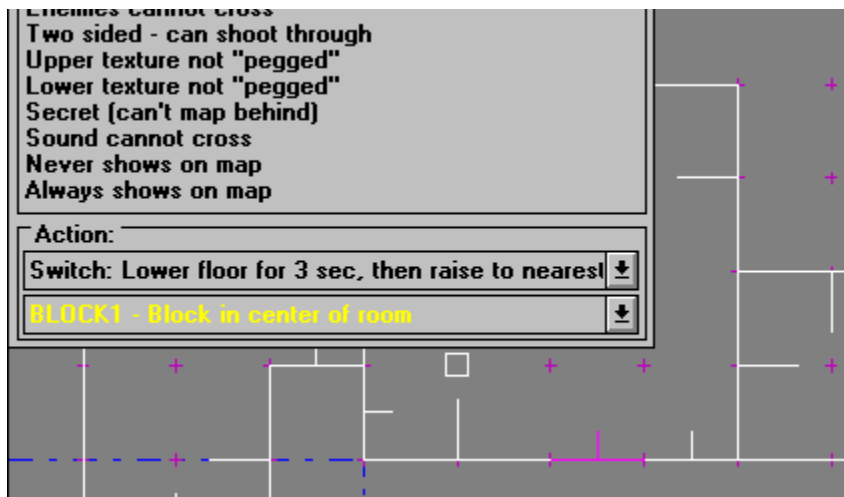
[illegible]
Two sided - can shoot through
Upper texture not "pegged"
Lower texture not "pegged"
Secret (can't map behind)
Sound cannot cross
Never shows on map
Always shows on map

Action:
Switch: Lower floor for 3 sec, then raise to nearest
BLOCK1 - Block in center of room